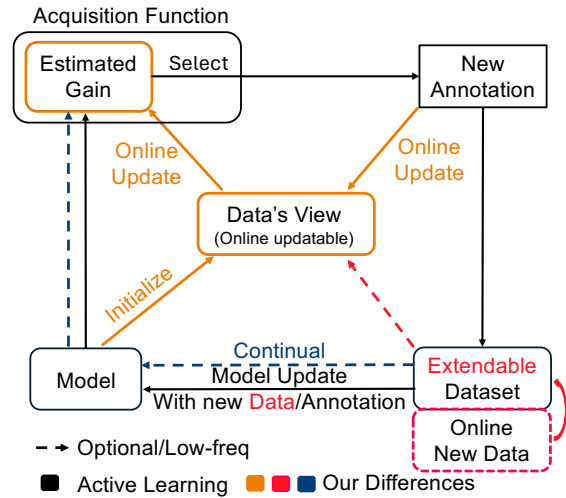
Acquisition Function

Estimated Gain

Select

New Annotation

Online Update

Online Update

Data's View
(Online updatable)

Initialize

Continual

Model

Model Update
With new Data/Annotation

Extendable Dataset

Online New Data

Optional/Low-freq

Active Learning

Our Differences